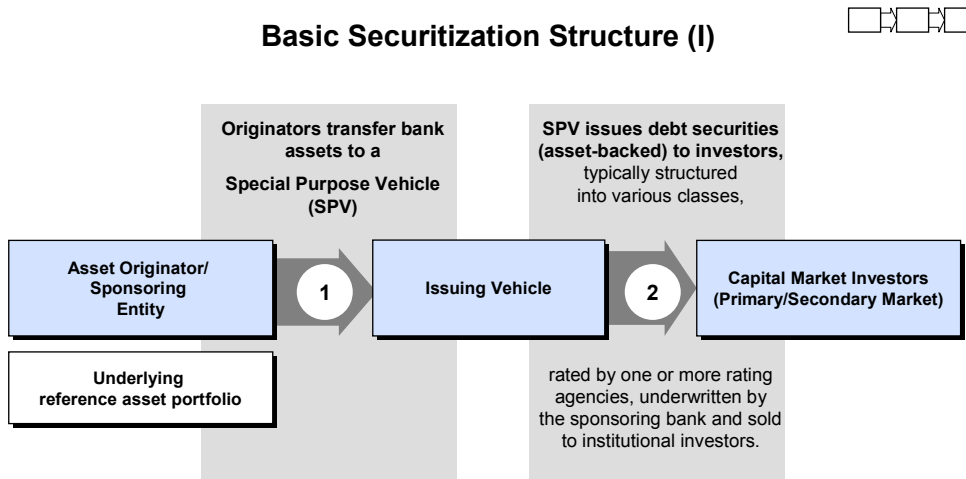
Basic Securitization Structure (I)

Originators transfer bank assets to a Special Purpose Vehicle (SPV)

SPV issues debt securities (asset-backed) to investors, typically structured into various classes,

Asset Originator/ Sponsoring Entity

1

Issuing Vehicle

2

Capital Market Investors (Primary/Secondary Market)

Underlying reference asset portfolio

rated by one or more rating agencies, underwritten by the sponsoring bank and sold to institutional investors.